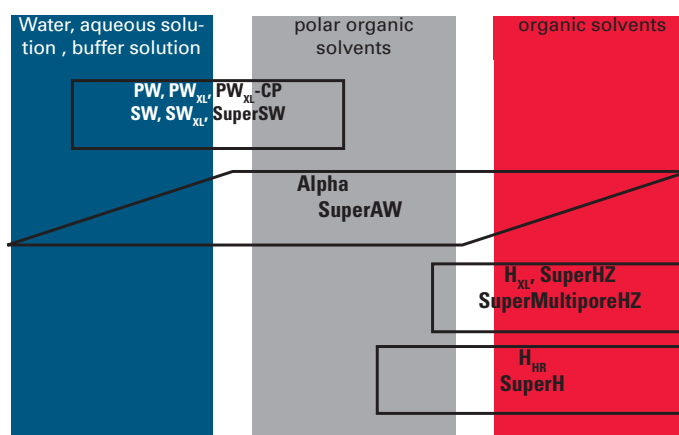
Water, aqueous solution , buffer solution

polar organic solvents

organic solvents

PW, $PW_{XL}$, $PW_{XL}$-CP
SW, $SW_{XL}$, SuperSW

Alpha
SuperAW

$H_{XL}$, SuperHZ
SuperMultiporeHZ

$H_{HR}$
SuperH